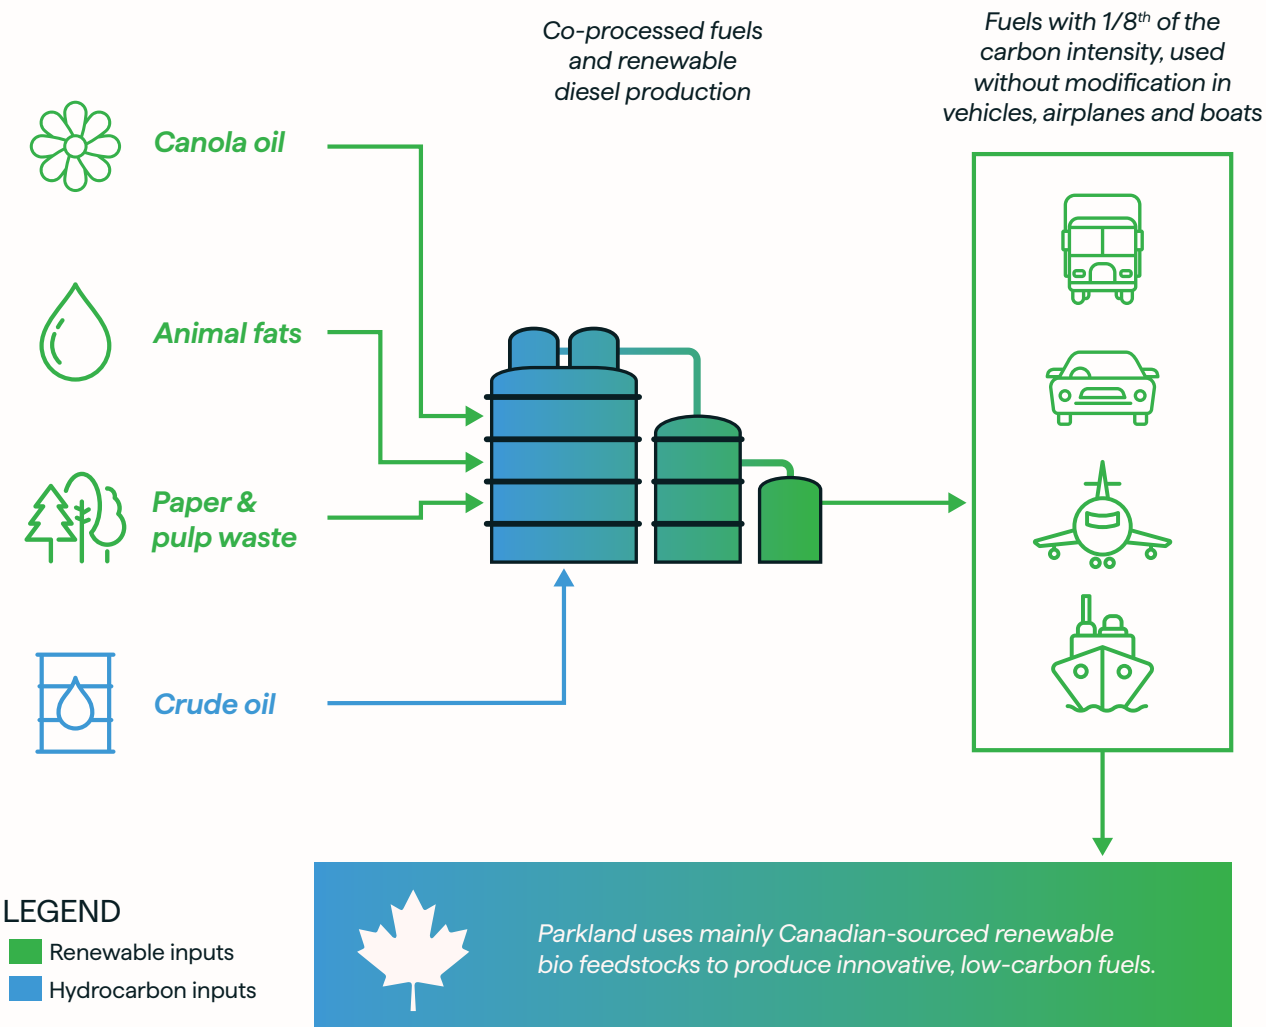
Co-processed fuels and renewable diesel production

Fuels with 1/8$^{th}$ of the carbon intensity, used without modification in vehicles, airplanes and boats

Canola oil

Animal fats

Paper & pulp waste

Crude oil

LEGEND
Renewable inputs
Hydrocarbon inputs

Parkland uses mainly Canadian-sourced renewable bio feedstocks to produce innovative, low-carbon fuels.